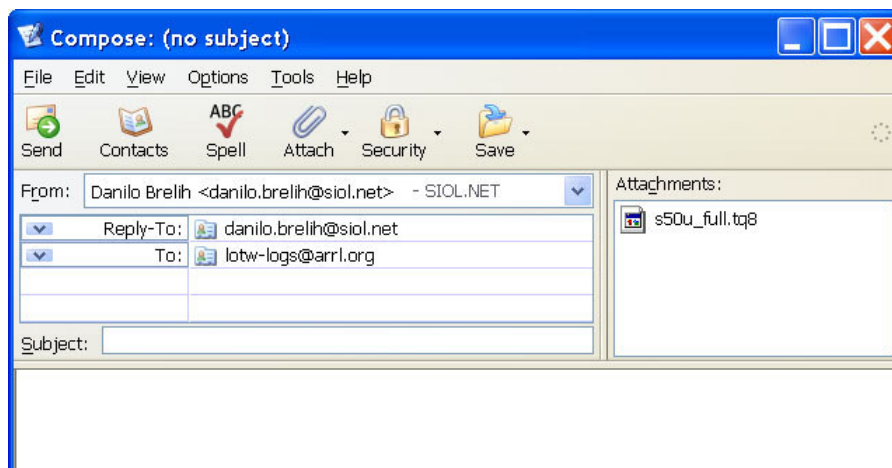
Compose: (no subject)

File Edit View Options Tools Help

Send Contacts Spell Attach Security Save

From: Danilo Brelih <danilo.brelih@siol.net> - SIOL.NET

Reply-To: danilo.brelih@siol.net
To: lotw-logs@arrl.org

Subject:

Attachments:
s50u_full.tq8